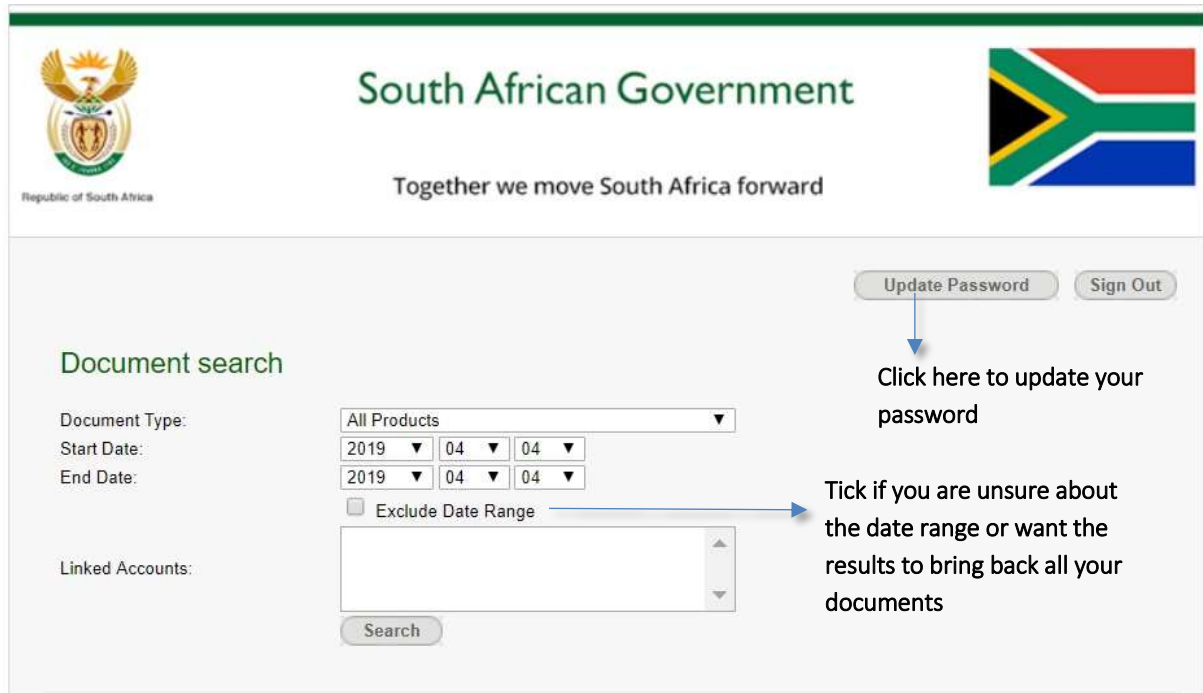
Republic of South Africa

South African Government

Together we move South Africa forward

Update Password
Sign Out

Document search

Click here to update your password

Document Type: All Products
Start Date: 2019 04 04
End Date: 2019 04 04
Exclude Date Range

Tick if you are unsure about the date range or want the results to bring back all your documents

Linked Accounts:

Search